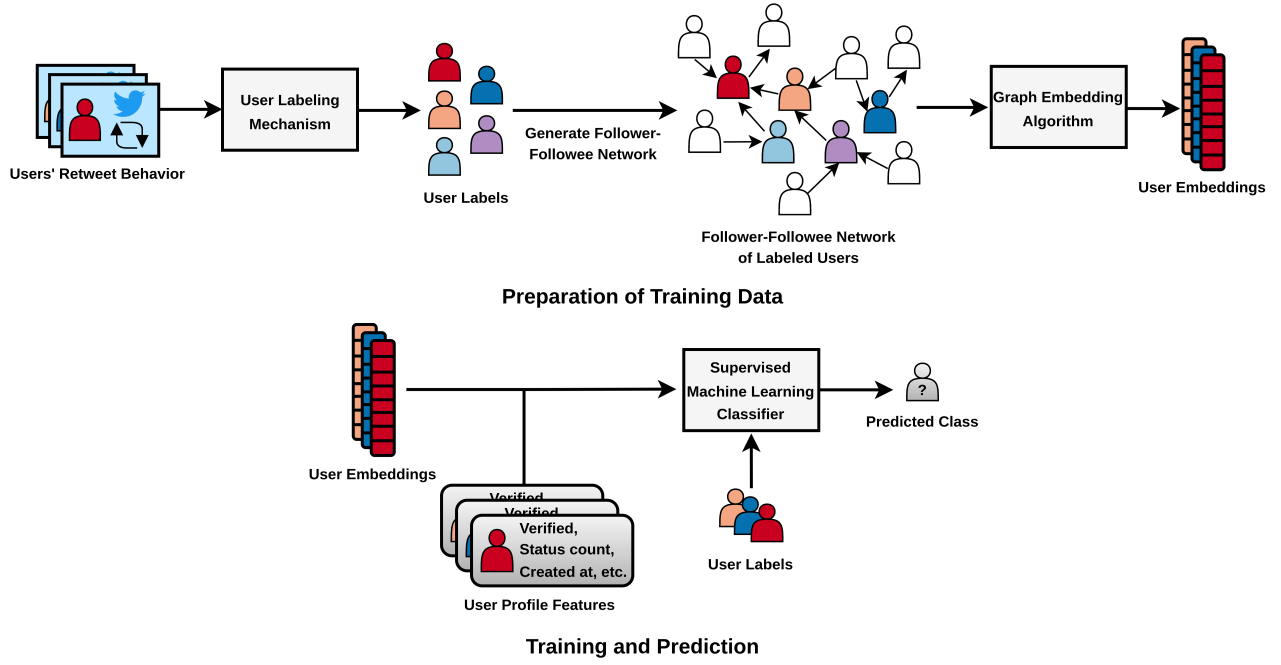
Users' Retweet Behavior

User Labeling Mechanism

User Labels

Generate Follower-Followee Network

Follower-Followee Network of Labeled Users

Graph Embedding Algorithm

User Embeddings

Preparation of Training Data

User Embeddings

Verified,
Verified,
Verified, Status count, Created at, etc.

User Profile Features

Supervised Machine Learning Classifier

User Labels

?

Predicted Class

Training and Prediction